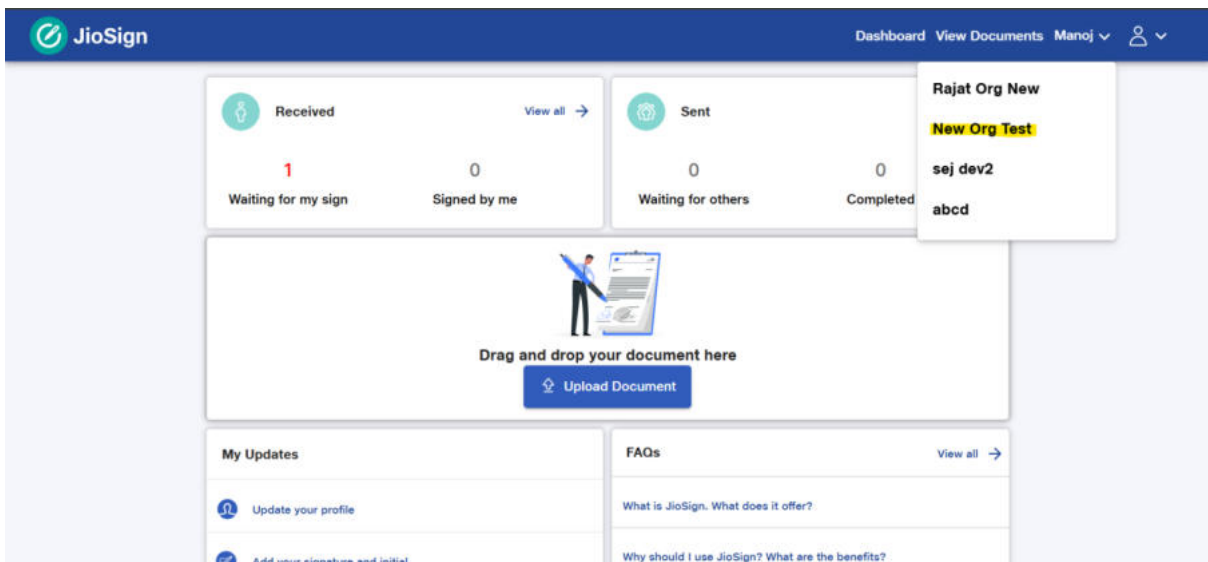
JioSign

Dashboard View Documents Manoj

Rajat Org New
New Org Test
sej dev2
abcd

Received View all

1 Waiting for my sign
0 Signed by me

Sent

0 Waiting for others
0 Completed

Drag and drop your document here

Upload Document

My Updates

Update your profile

Add your signature and initial

FAQs View all

What is JioSign. What does it offer?

Why should I use JioSign? What are the benefits?